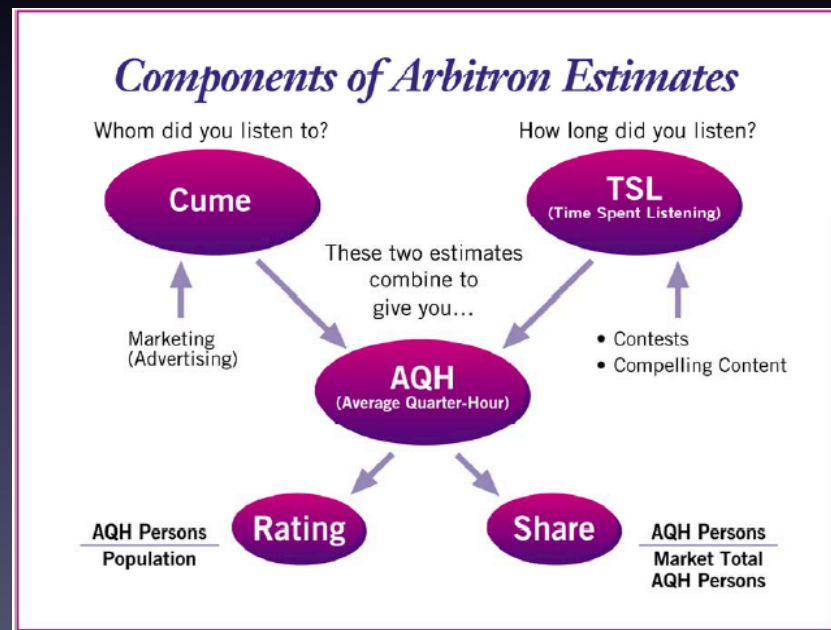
Components of Arbitron Estimates

Whom did you listen to?

How long did you listen?

Cume

TSL
(Time Spent Listening)

These two estimates combine to give you...

Marketing
(Advertising)

• Contests
• Compelling Content

AQH
(Average Quarter-Hour)

$\frac{\text{AQH Persons}}{\text{Population}}$

Rating

Share

$\frac{\text{AQH Persons}}{\text{Market Total AQH Persons}}$